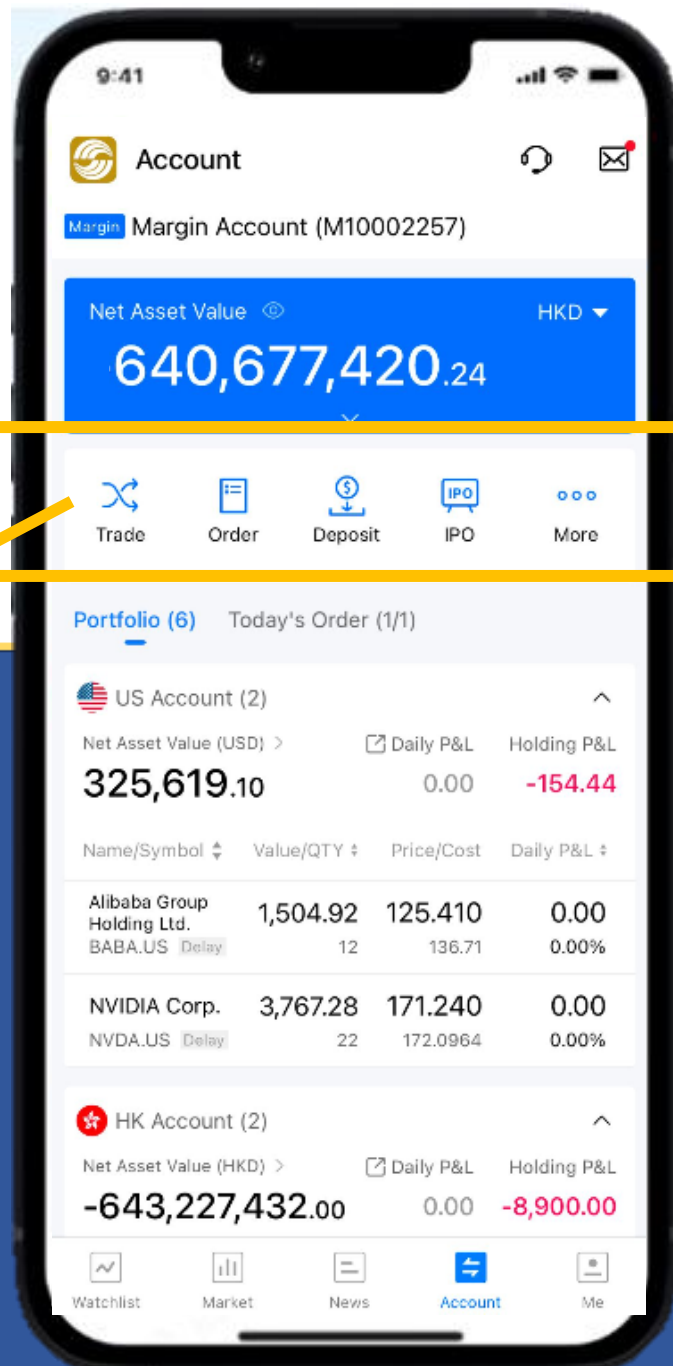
9:41

Account

Margin Margin Account (M10002257)

Net Asset Value HKD

640,677,420.24

Trade Order Deposit IPO IPO More

Portfolio (6) Today's Order (1/1)

US Account (2)

Net Asset Value (USD) > Daily P&L Holding P&L

325,619.10 0.00 -154.44

| Name/Symbol | Value/QTY | Price/Cost | Daily P&L |
|---|---|---|---|
| Alibaba Group Holding Ltd. BABA.US Delay | 1,504.92 12 | 125.410 136.71 | 0.00 0.00% |
| NVIDIA Corp. NVDA.US Delay | 3,767.28 22 | 171.240 172.0964 | 0.00 0.00% |

HK Account (2)

Net Asset Value (HKD) > Daily P&L Holding P&L

-643,227,432.00 0.00 -8,900.00

Watchlist Market News Account Me